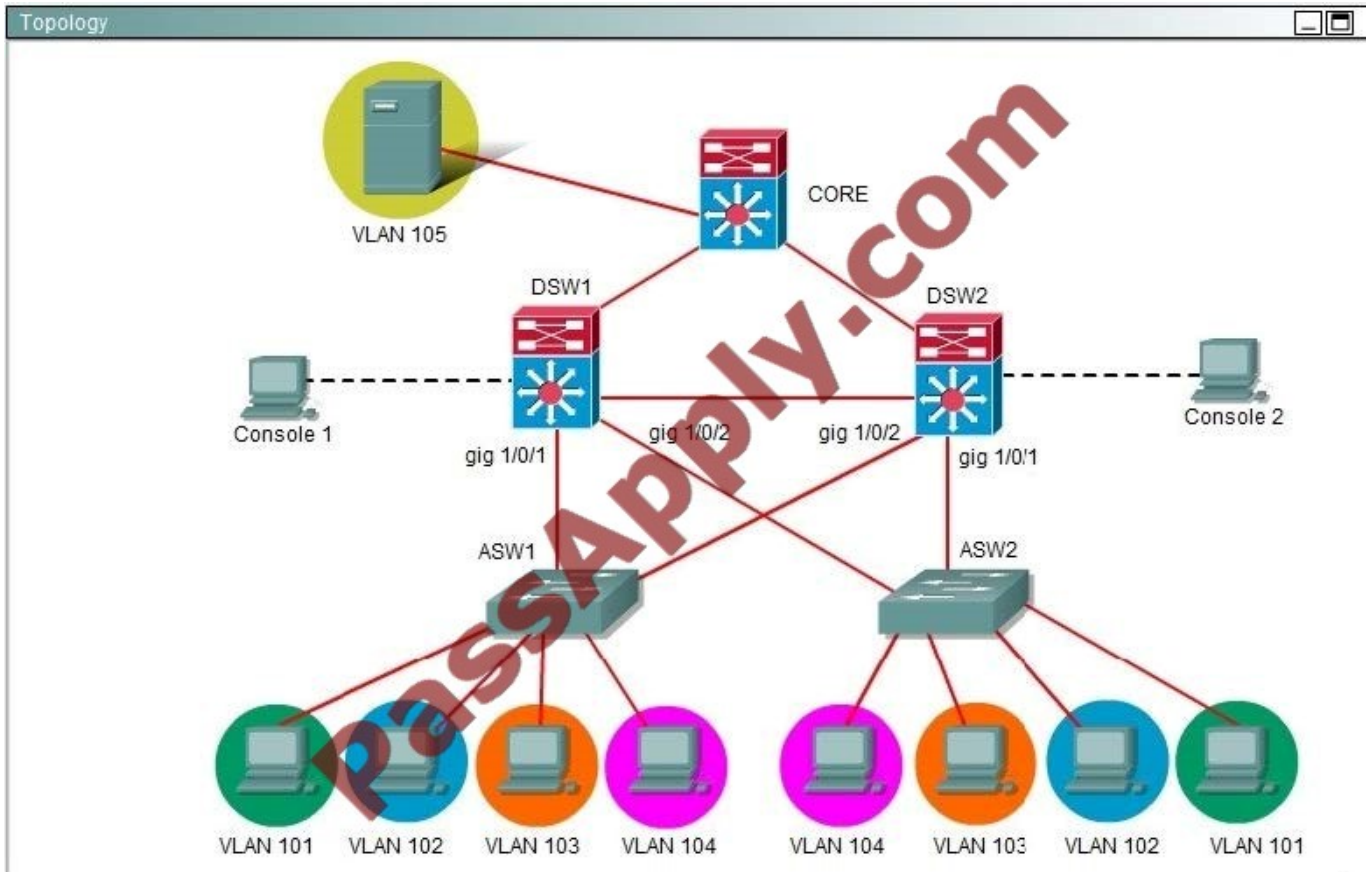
Topology

VLAN 105

CORE

DSW1

DSW2

Console 1

Console 2

gig 1/0/1

gig 1/0/2

gig 1/0/2

gig 1/0/1

ASW1

ASW2

passApply.com

VLAN 101 VLAN 102 VLAN 103 VLAN 104 VLAN 104 VLAN 103 VLAN 102 VLAN 101